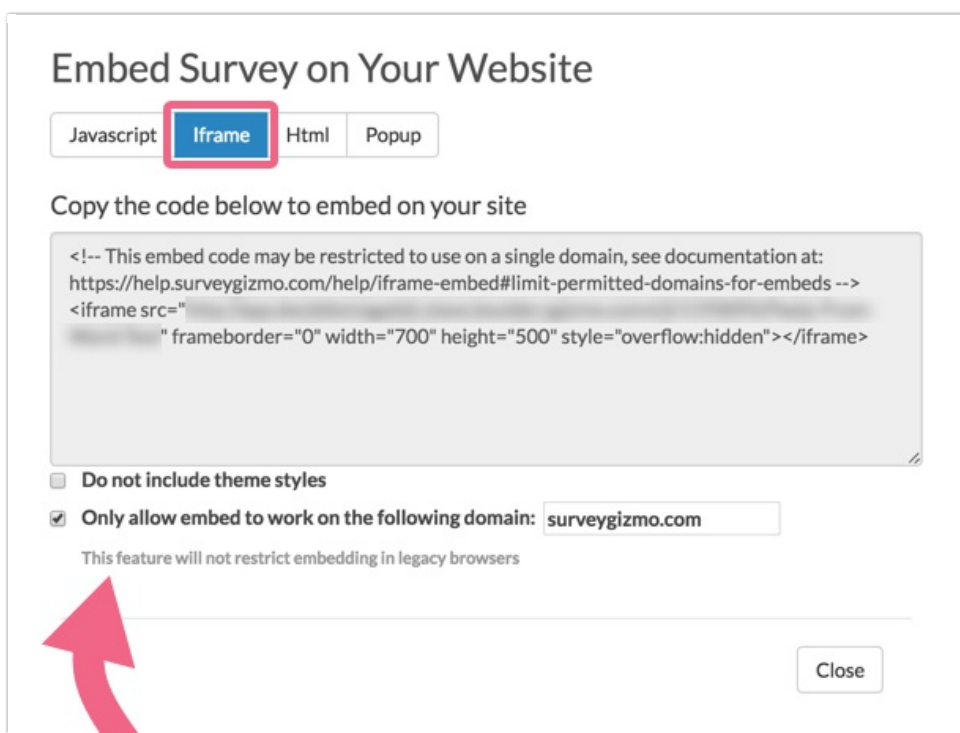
Embed Survey on Your Website

Javascript Iframe Html Popup

Copy the code below to embed on your site

<!-- This embed code may be restricted to use on a single domain, see documentation at: https://help.surveygizmo.com/help/iframe-embed#limit-permitted-domains-for-embeds --> <iframe src="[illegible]" frameborder="0" width="700" height="500" style="overflow:hidden"></iframe>

Do not include theme styles

Only allow embed to work on the following domain: surveygizmo.com

This feature will not restrict embedding in legacy browsers

Close